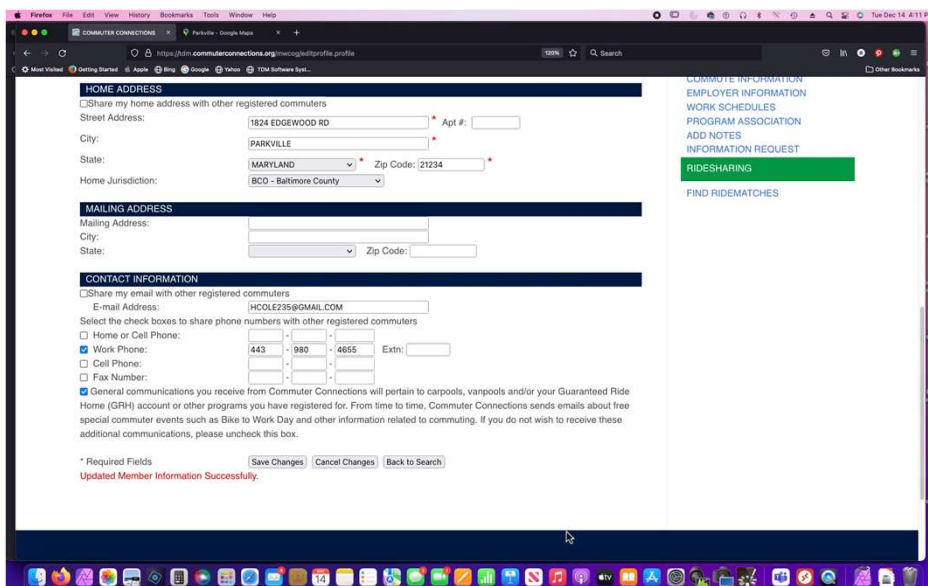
Firefox File Edit View History Bookmarks Tools Window Help

Tue Dec 14 4:11 P

COMMUTER CONNECTIONS × Parkville - Google Maps × +

https://tdm.commuterconnections.org/mwcog/editprofile.profile

120% Search

Most Visited Getting Started Apple Bing Google Yahoo TDM Software Syst...

Other Bookmarks

HOME ADDRESS

Share my home address with other registered commuters

Street Address: 1824 EDGEWOOD RD * Apt #:

City: PARKVILLE *

State: MARYLAND * Zip Code: 21234 *

Home Jurisdiction: BCO - Baltimore County

MAILING ADDRESS

Mailing Address:

City:

State: Zip Code:

CONTACT INFORMATION

Share my email with other registered commuters

E-mail Address: HCOLE235@GMAIL.COM

Select the check boxes to share phone numbers with other registered commuters

Home or Cell Phone: - -

Work Phone: 443 - 980 - 4655 Extn:

Cell Phone: - -

Fax Number: - -

General communications you receive from Commuter Connections will pertain to carpools, vanpools and/or your Guaranteed Ride Home (GRH) account or other programs you have registered for. From time to time, Commuter Connections sends emails about free special commuter events such as Bike to Work Day and other information related to commuting. If you do not wish to receive these additional communications, please uncheck this box.

* Required Fields Save Changes Cancel Changes Back to Search

Updated Member Information Successfully.

COMMUTE INFORMATION
EMPLOYER INFORMATION
WORK SCHEDULES
PROGRAM ASSOCIATION
ADD NOTES
INFORMATION REQUEST
RIDESHARING
FIND RIDEMATCHES

14